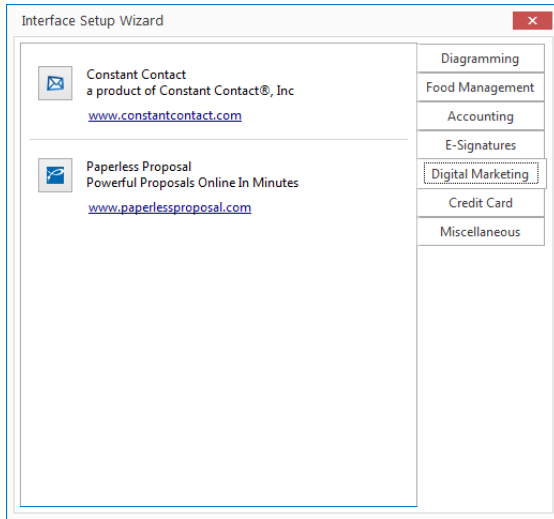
Interface Setup Wizard

Constant Contact
a product of Constant Contact®, Inc
www.constantcontact.com

Paperless Proposal
Powerful Proposals Online In Minutes
www.paperlessproposal.com

Diagramming
Food Management
Accounting
E-Signatures
Digital Marketing
Credit Card
Miscellaneous